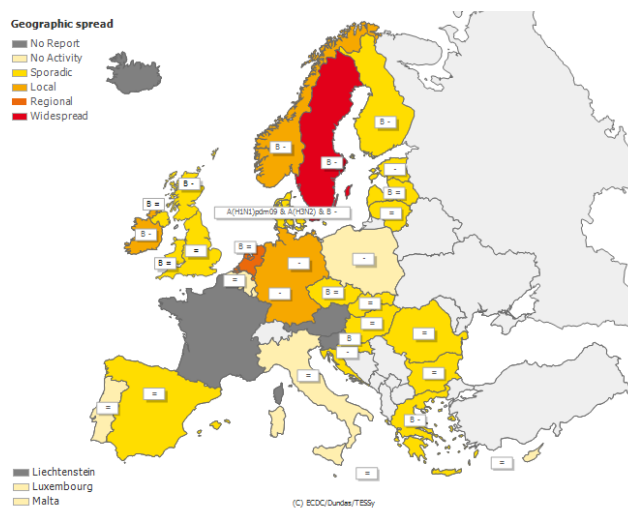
Geographic spread
No Report
No Activity
Sporadic
Local
Regional
Widespread

B -
B -
B -
-
B =
=
B -
B =
A(H1N1)pdm09 & A(H3N2) & B -
B =
B -
B =
=
B =
B -
-
-
=
-
B =
=
=
=
=
-
=
B -
=
=
=
=
=
=
B -
=
=

Liechtenstein
Luxembourg
Malta

(C) ECDC/Dundas/TESSy